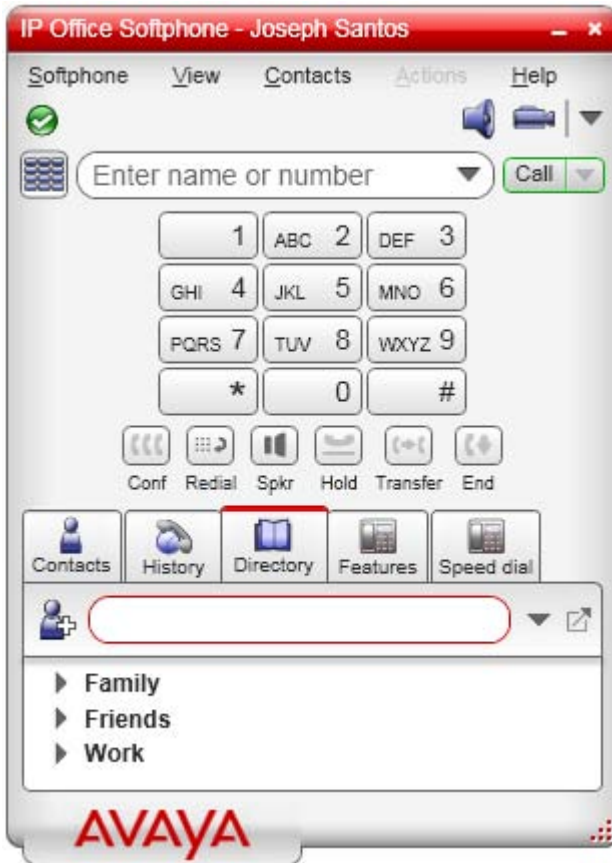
IP Office Softphone - Joseph Santos

Softphone View Contacts Actions Help

Enter name or number

Call

1
ABC 2
DEF 3
GHI 4
JKL 5
MNO 6
PQRS 7
TUV 8
WXYZ 9
*
0
#

Conf Redial Spkr Hold Transfer End

Contacts History Directory Features Speed dial

Family
Friends
Work

AVAYA